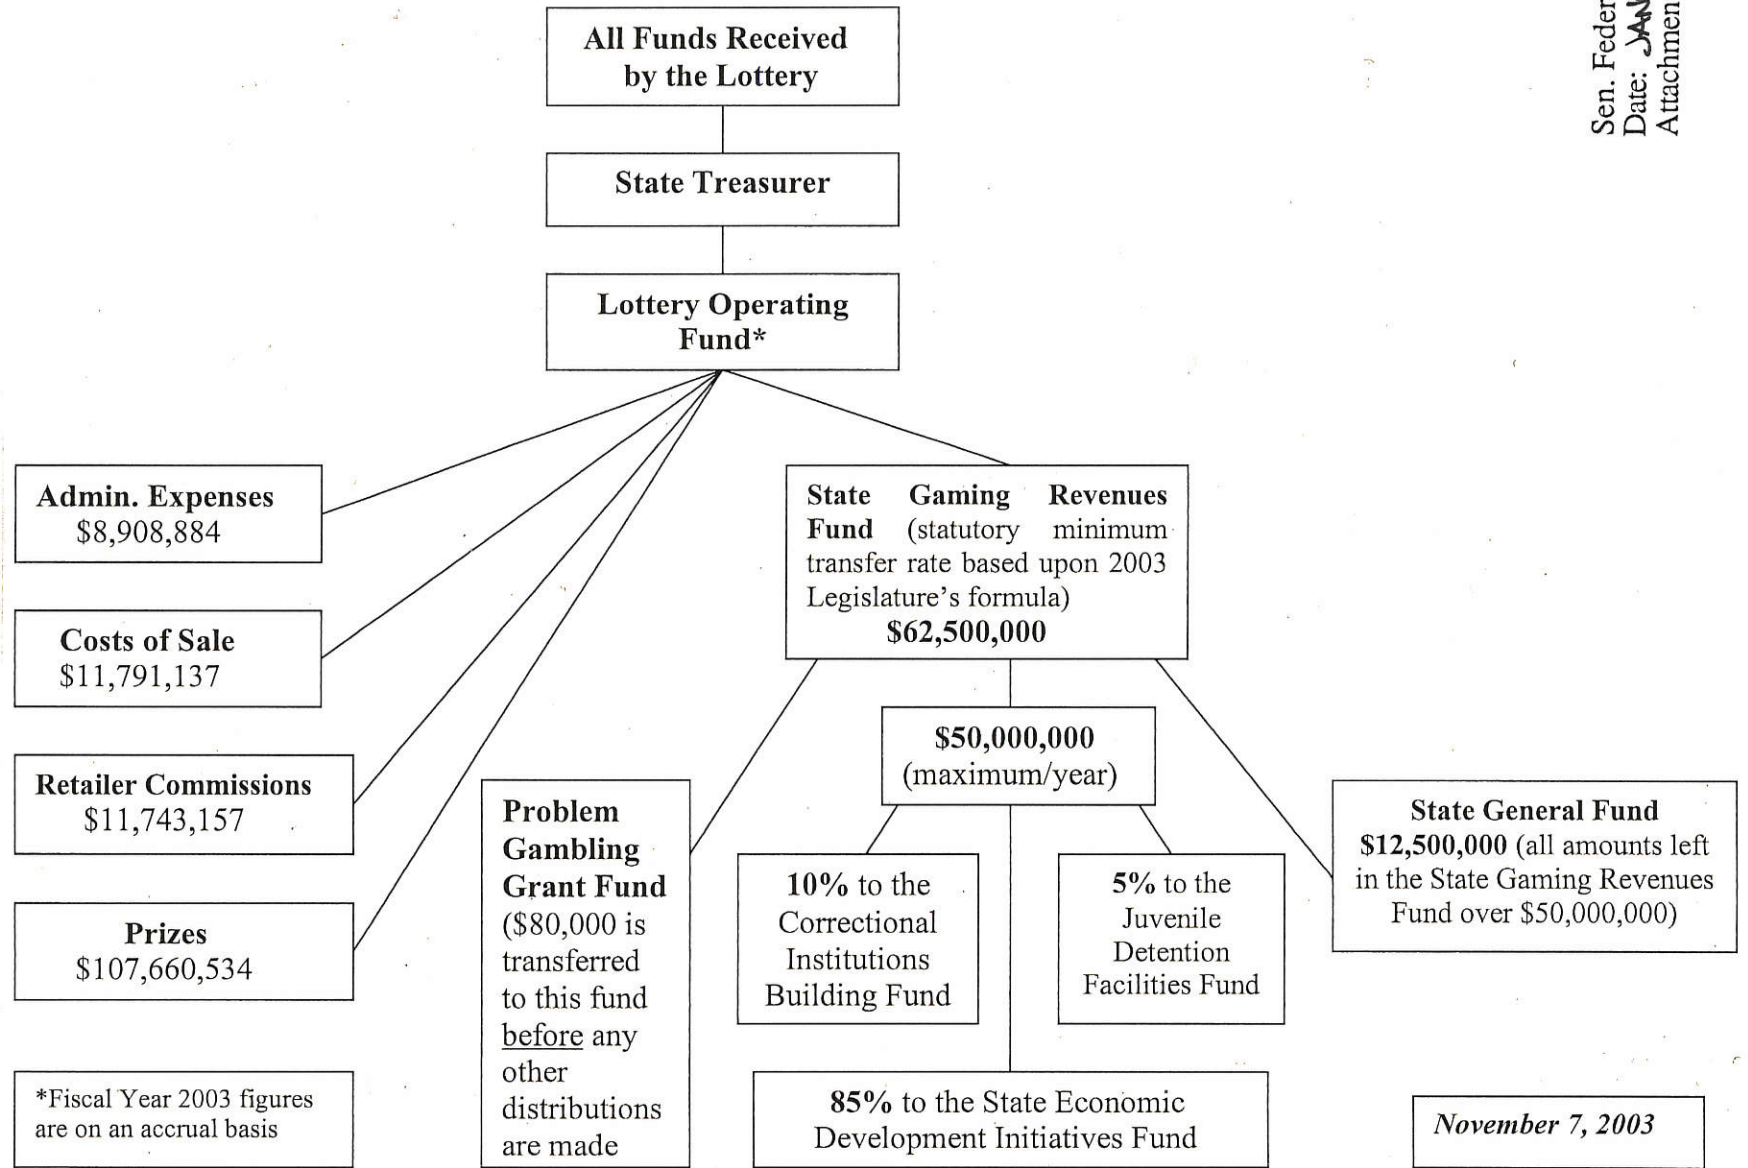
All Funds Received by the Lottery

State Treasurer

Lottery Operating Fund*

Admin. Expenses
$8,908,884

Costs of Sale
$11,791,137

Retailer Commissions
$11,743,157

Prizes
$107,660,534

*Fiscal Year 2003 figures are on an accrual basis

State Gaming Revenues Fund (statutory minimum transfer rate based upon 2003 Legislature's formula)
$62,500,000

Problem Gambling Grant Fund ($80,000 is transferred to this fund before any other distributions are made

$50,000,000
(maximum/year)

10% to the Correctional Institutions Building Fund

5% to the Juvenile Detention Facilities Fund

85% to the State Economic Development Initiatives Fund

State General Fund
$12,500,000 (all amounts left in the State Gaming Revenues Fund over $50,000,000)

November 7, 2003

Sen. Feder
Date: JAN
Attachmen